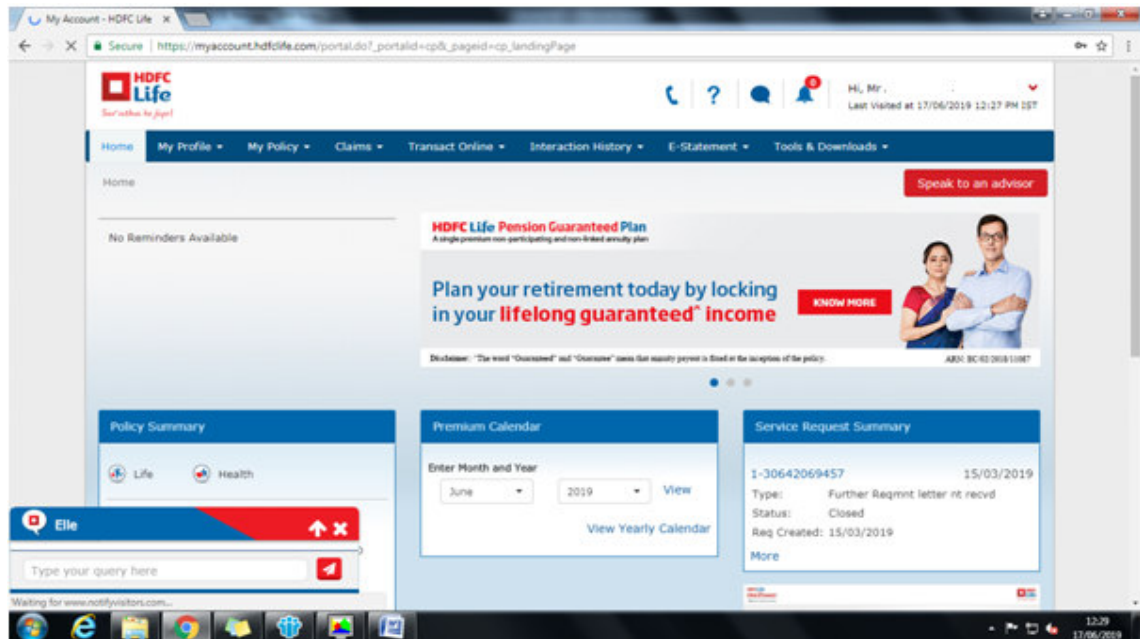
My Account - HDFC Life ×

Secure | https://myaccount.hdfclife.com/portal.do?_portalId=cp&_pageid=cp_landingPage

HDFC Life
Sar utha ke jiyo!

Hi, Mr.
Last Visited at 17/06/2019 12:27 PM IST

Home | My Profile ▾ | My Policy ▾ | Claims ▾ | Transact Online ▾ | Interaction History ▾ | E-Statement ▾ | Tools & Downloads ▾

Home

Speak to an advisor

No Reminders Available

HDFC Life Pension Guaranteed Plan
A single premium non-participating and non-linked annuity plan

Plan your retirement today by locking in your lifelong guaranteed* income

KNOW MORE

Disclaimer: "The word "Guaranteed" and "Guarantee" mean that annuity payout is fixed at the inception of the policy.

ARN: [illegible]

Policy Summary

Life Health

Premium Calendar

Enter Month and Year
June 2019 View

View Yearly Calendar

Service Request Summary

1-30642069457 15/03/2019
Type: Further Reqmnt letter nt recvd
Status: Closed
Req Created: 15/03/2019
More

Elle

Type your query here

Waiting for www.notifyvisitors.com...

12:29
17/06/2019